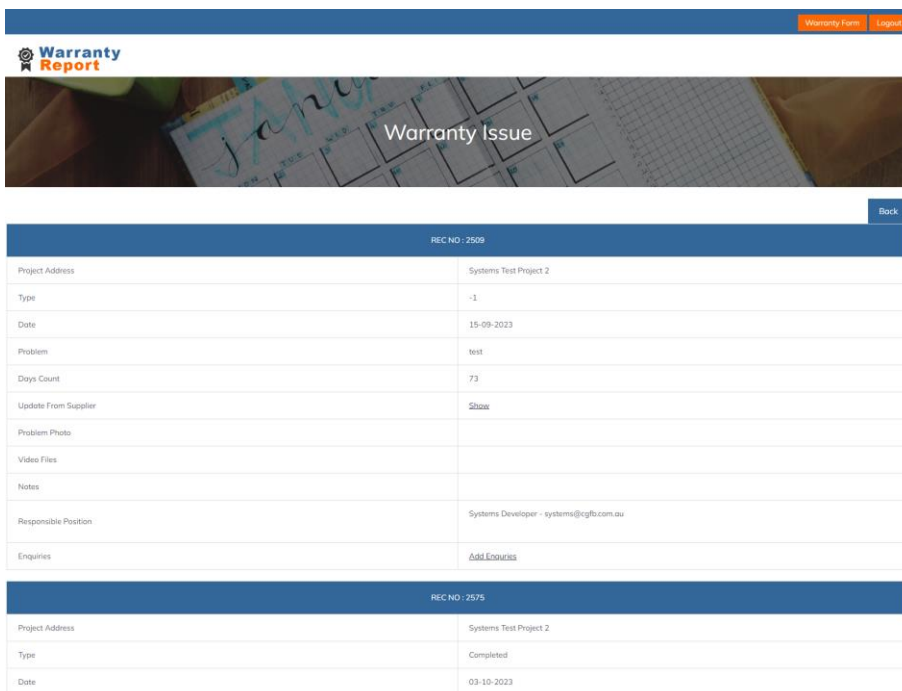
Warranty Form Logout

Warranty Report

Warranty Issue

Back

| REC NO : 2509 | |
|---|---|
| Project Address | Systems Test Project 2 |
| Type | -1 |
| Date | 15-09-2023 |
| Problem | test |
| Days Count | 73 |
| Update From Supplier | Show |
| Problem Photo | |
| Video Files | |
| Notes | |
| Responsible Position | Systems Developer - systems@cgfb.com.au |
| Enquiries | Add Enquiries |

| REC NO : 2575 | |
|---|---|
| Project Address | Systems Test Project 2 |
| Type | Completed |
| Date | 03-10-2023 |